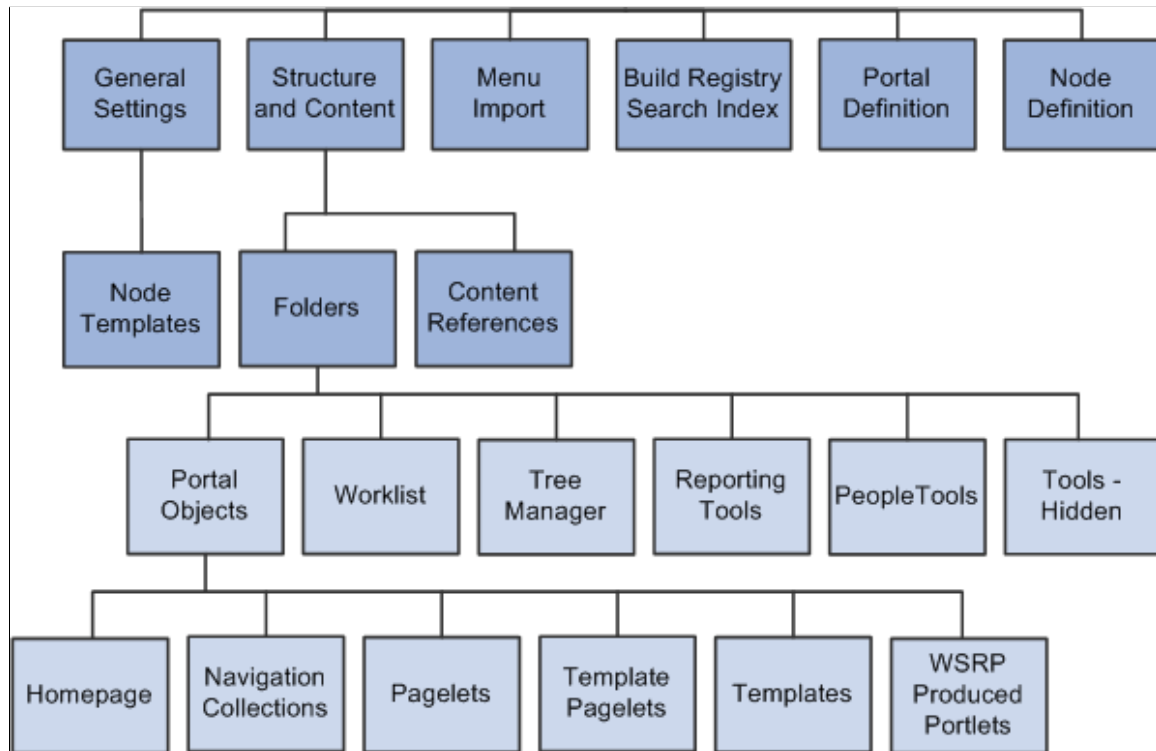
General Settings

Structure and Content

Menu Import

Build Registry Search Index

Portal Definition

Node Definition

Node Templates

Folders

Content References

Portal Objects

Worklist

Tree Manager

Reporting Tools

PeopleTools

Tools - Hidden

Homepage

Navigation Collections

Pagelets

Template Pagelets

Templates

WSRP Produced Portlets